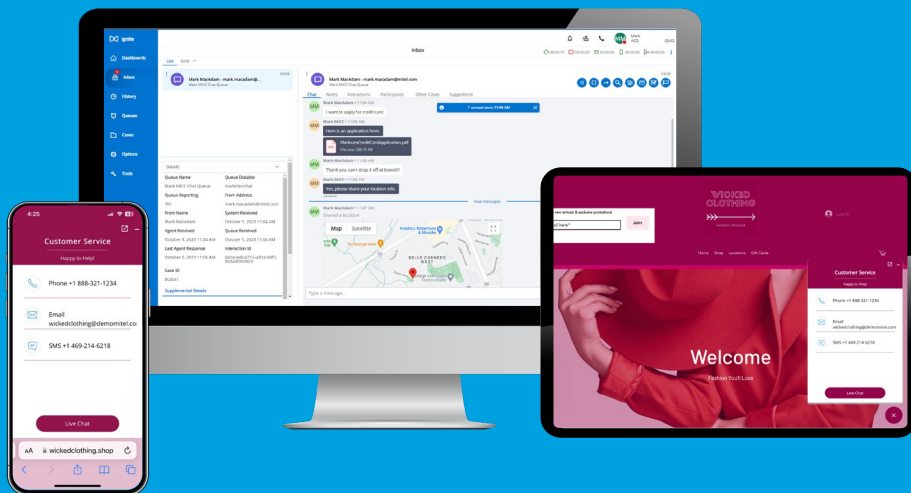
Ignite

Dashboards
Inbox
History
Queues
Cases
Options
Tools

Inbox

List Grid

Mark MacAdam - mark.macadam@...
Mark MiCC Chat Queue

Details
Queue Name
Mark MiCC Chat Queue
Queue Disable
Queue Reporting
From Address
From Name
Mark MacAdam
System Received
October 9, 2023 11:04 AM
Agent Received
October 9, 2023 11:04 AM
Queue Received
October 9, 2023 11:06 AM
Last Agent Response
October 9, 2023 11:06 AM
Interaction Id
Case ID
Supplemental Details

Mark MacAdam - mark.macadam@mitel.com
Mark MiCC Chat Queue

Chat Notes Interactions Participants Other Cases Suggestions

I want to apply for credit card
Here is an application form.
PlatinumCreditCardApplication.pdf
Thank you, can I drop it off at branch?
Yes, please share your location info.
New messages
Shared a location
Map Satellite
BELLS CORNERS WEST
Type a message...

4:25
Customer Service
Happy to Help!
Phone +1 888-321-1234
Email wickedclothing@demomitel.com
SMS +1 469-214-6218
Live Chat
AA wickedclothing.shop

WICKED CLOTHING
Join
Home Shop Locations Gift Cards
Welcome
Fashion You'll Love
Customer Service
Happy to Help!
Phone +1 888-321-1234
Email wickedclothing@demomitel.com
SMS +1 469-214-6218
Live Chat